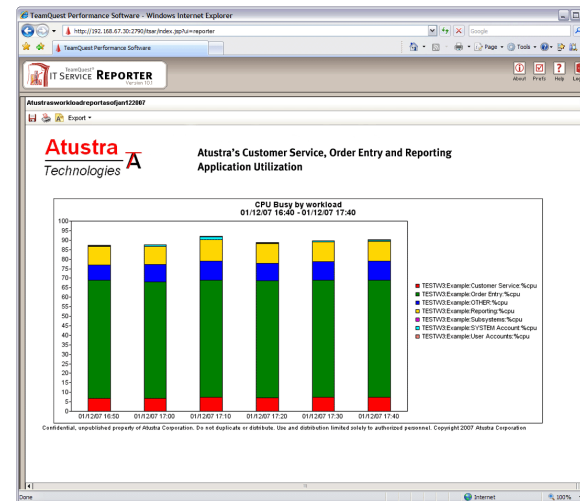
TeamQuest Performance Software - Windows Internet Explorer

http://192.168.67.30:2790/itsar/index.jsp?ui=reporter

Google

TeamQuest Performance Software

Page ▾ Tools ▾

TeamQuest® IT SERVICE REPORTER Version 10.1

About Prefs Help

Atustrasworkloadreportasofjan122007

Export ▾

Atustra Technologies

Atustra's Customer Service, Order Entry and Reporting Application Utilization

CPU Busy by workload
01/12/07 16:40 - 01/12/07 17:40

100
95
90
85
80
75
70
65
60
55
50
45
40
35
30
25
20
15
10
5
0

01/12/07 16:50 01/12/07 17:00 01/12/07 17:10 01/12/07 17:20 01/12/07 17:30 01/12/07 17:40

TESTW3:Example:Customer Service:%cpu
TESTW3:Example:Order Entry:%cpu
TESTW3:Example:OTHER:%cpu
TESTW3:Example:Reporting:%cpu
TESTW3:Example:Subsystems:%cpu
TESTW3:Example:SYSTEM Account:%cpu
TESTW3:Example:User Accounts:%cpu

Confidential, unpublished property of Atustra Corporation. Do not duplicate or distribute. Use and distribution limited solely to authorized personnel. Copyright 2007 Atustra Corporation

Done

Internet

100%